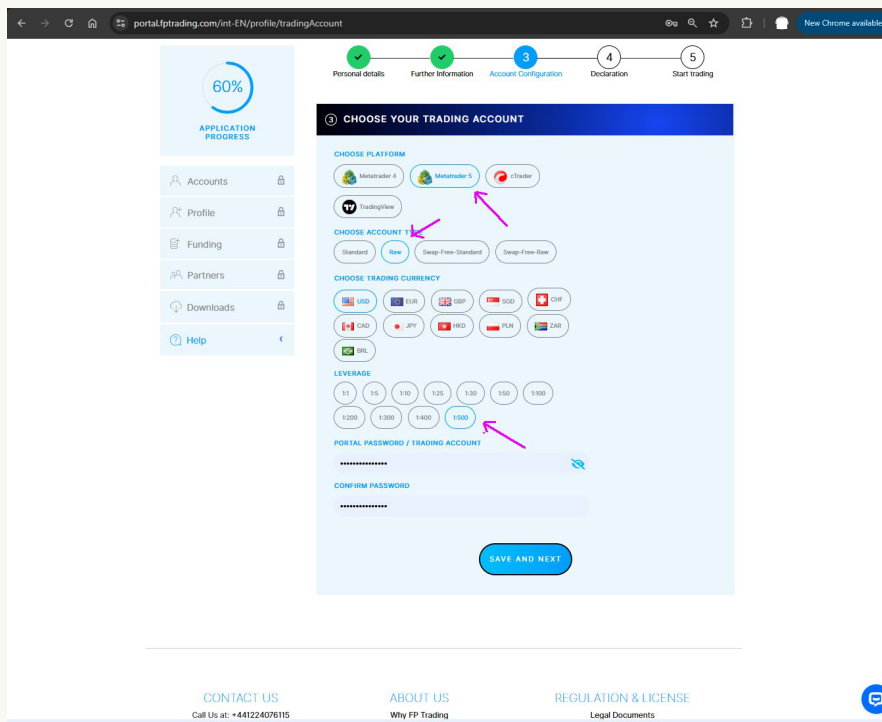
portal.fptrading.com/int-EN/profile/tradingAccount

New Chrome available

60%

APPLICATION PROGRESS

Accounts

Profile

Funding

Partners

Downloads

Help

Personal details

Further Information

3

Account Configuration

4

Declaration

5

Start trading

③ CHOOSE YOUR TRADING ACCOUNT

CHOOSE PLATFORM

Metatrader 4

Metatrader 5

cTrader

TradingView

CHOOSE ACCOUNT T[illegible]

Standard

Raw

Swap-Free-Standard

Swap-Free-Raw

CHOOSE TRADING CURRENCY

USD

EUR

GBP

SGD

CHF

CAD

JPY

HKD

PLN

ZAR

BRL

LEVERAGE

1:1

1:5

1:10

1:25

1:30

1:50

1:100

1:200

1:300

1:400

1:500

PORTAL PASSWORD / TRADING ACCOUNT

•••••••••••••••

CONFIRM PASSWORD

•••••••••••••••

SAVE AND NEXT

CONTACT US

Call Us at: +441224076115

ABOUT US

Why FP Trading

REGULATION & LICENSE

Legal Documents